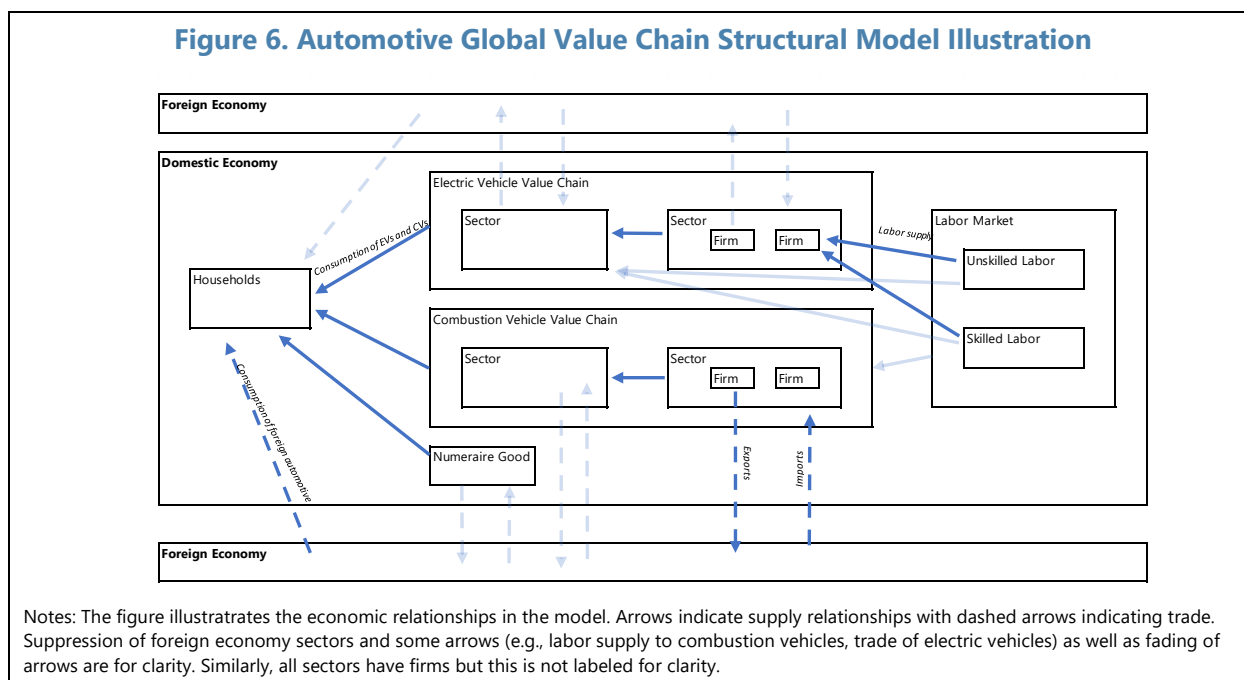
Figure 6. Automotive Global Value Chain Structural Model Illustration

Foreign Economy

Domestic Economy

Electric Vehicle Value Chain

Sector

Sector

Firm

Firm

Labor Market

Labor supply

Unskilled Labor

Skilled Labor

Consumption of EVs and CVs

Households

Combustion Vehicle Value Chain

Sector

Sector

Firm

Firm

Consumption of foreign automotive

Numeraire Good

Exports

Imports

Foreign Economy

Notes: The figure illustratrates the economic relationships in the model. Arrows indicate supply relationships with dashed arrows indicating trade. Suppression of foreign economy sectors and some arrows (e.g., labor supply to combustion vehicles, trade of electric vehicles) as well as fading of arrows are for clarity. Similarly, all sectors have firms but this is not labeled for clarity.